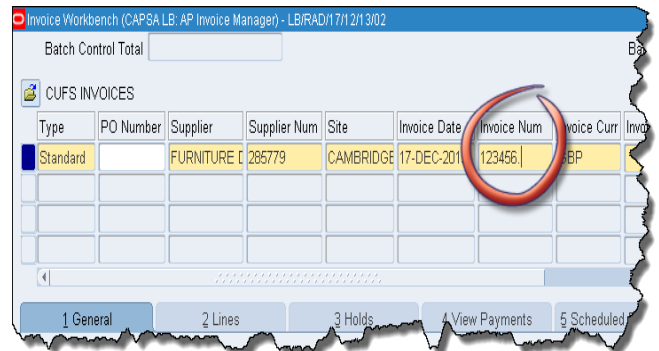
Invoice Workbench (CAPSA LB: AP Invoice Manager) - LB/RAD/17/12/13/02

Batch Control Total

Ba

CUFS INVOICES

| Type | PO Number | Supplier | Supplier Num | Site | Invoice Date | Invoice Num | voice Curr | Inv |
|---|---|---|---|---|---|---|---|---|
| Standard | | FURNITURE D | 285779 | CAMBRIDGE | 17-DEC-201 | 123456. | BP | |
| | | | | | | | | |
| | | | | | | | | |
| | | | | | | | | |

1 General | 2 Lines | 3 Holds | 4 View Payments | 5 Scheduled